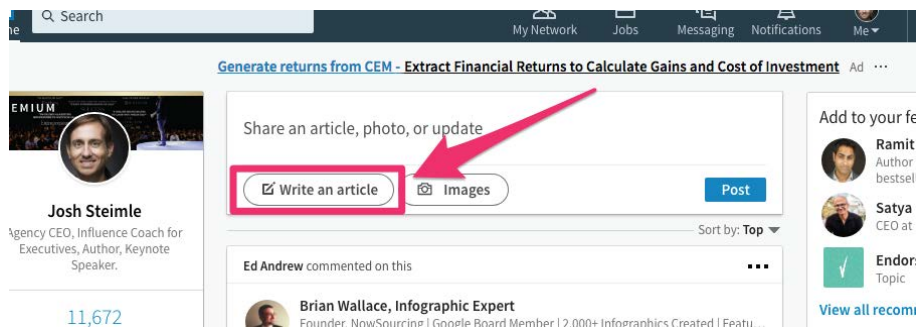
ne Q Search

My Network Jobs Messaging Notifications Me

Generate returns from CEM - Extract Financial Returns to Calculate Gains and Cost of Investment Ad ···

EMIUM

Josh Steimle
Agency CEO, Influence Coach for Executives, Author, Keynote Speaker.

11,672

Share an article, photo, or update

Write an article Images Post

Sort by: Top

Ed Andrew commented on this ···

Brian Wallace, Infographic Expert
Founder, NowSourcing | Google Board Member | 2,000+ Infographics Created | Featu...

Add to your fe

Ramit
Author
bestsel

Satya
CEO at

Endors
Topic

View all recom